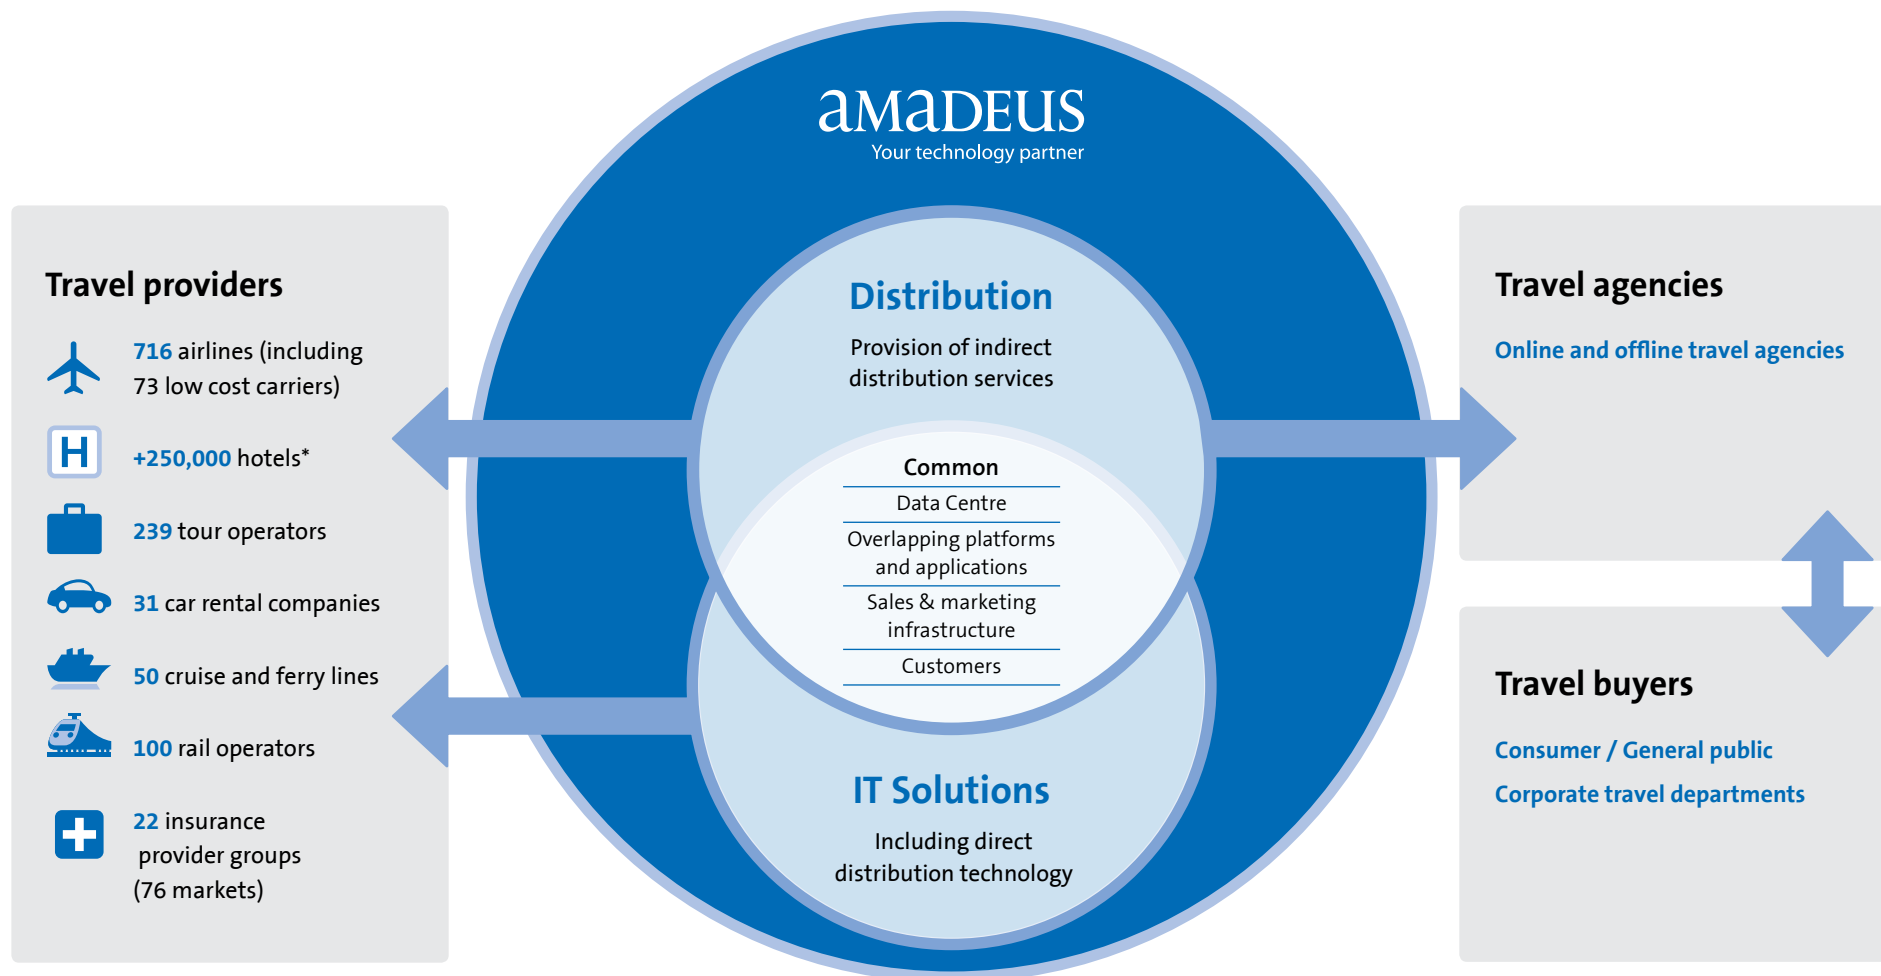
Travel providers

716 airlines (including 73 low cost carriers)

H

+250,000 hotels*

239 tour operators

31 car rental companies

50 cruise and ferry lines

100 rail operators

22 insurance provider groups (76 markets)

amadeus
Your technology partner

Distribution
Provision of indirect distribution services

Common
Data Centre
Overlapping platforms and applications
Sales & marketing infrastructure
Customers

IT Solutions
Including direct distribution technology

Travel agencies
Online and offline travel agencies

Travel buyers
Consumer / General public
Corporate travel departments